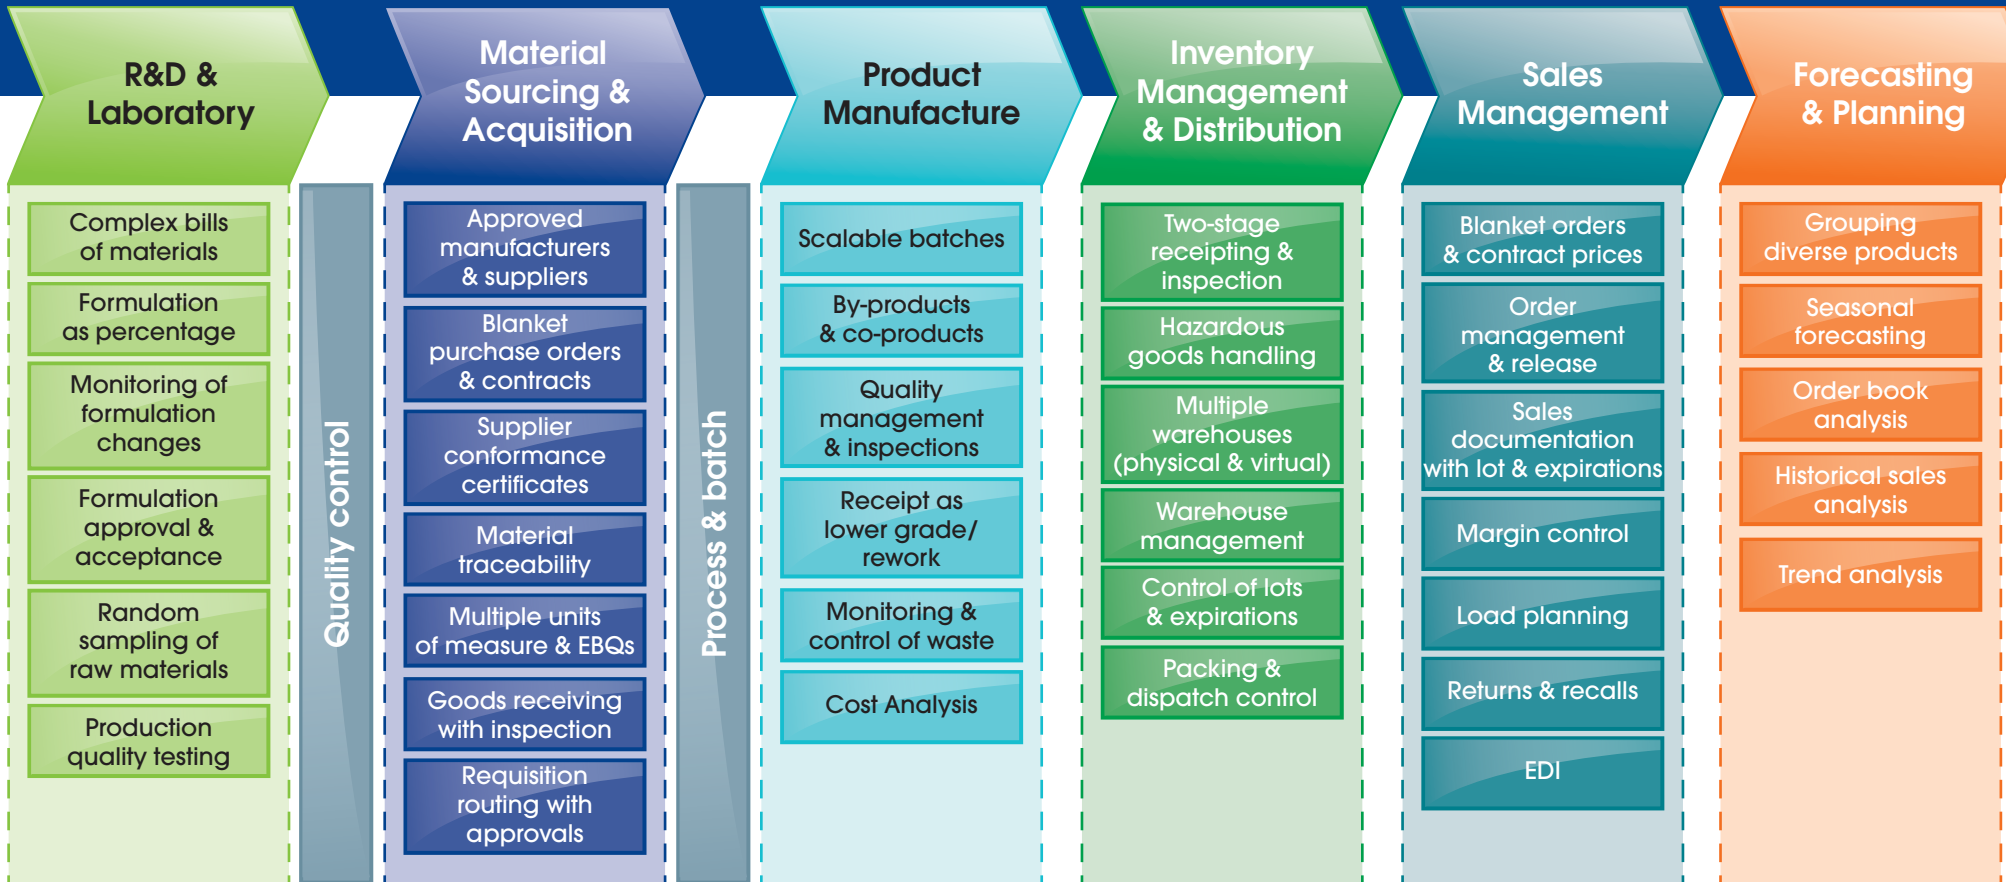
R&D & Laboratory

Complex bills of materials

Formulation as percentage

Monitoring of formulation changes

Formulation approval & acceptance

Random sampling of raw materials

Production quality testing

Quality control

Material Sourcing & Acquisition

Approved manufacturers & suppliers

Blanket purchase orders & contracts

Supplier conformance certificates

Material traceability

Multiple units of measure & EBQs

Goods receiving with inspection

Requisition routing with approvals

Process & batch

Product Manufacture

Scalable batches

By-products & co-products

Quality management & inspections

Receipt as lower grade/ rework

Monitoring & control of waste

Cost Analysis

Inventory Management & Distribution

Two-stage receipting & inspection

Hazardous goods handling

Multiple warehouses (physical & virtual)

Warehouse management

Control of lots & expirations

Packing & dispatch control

Sales Management

Blanket orders & contract prices

Order management & release

Sales documentation with lot & expirations

Margin control

Load planning

Returns & recalls

EDI

Forecasting & Planning

Grouping diverse products

Seasonal forecasting

Order book analysis

Historical sales analysis

Trend analysis